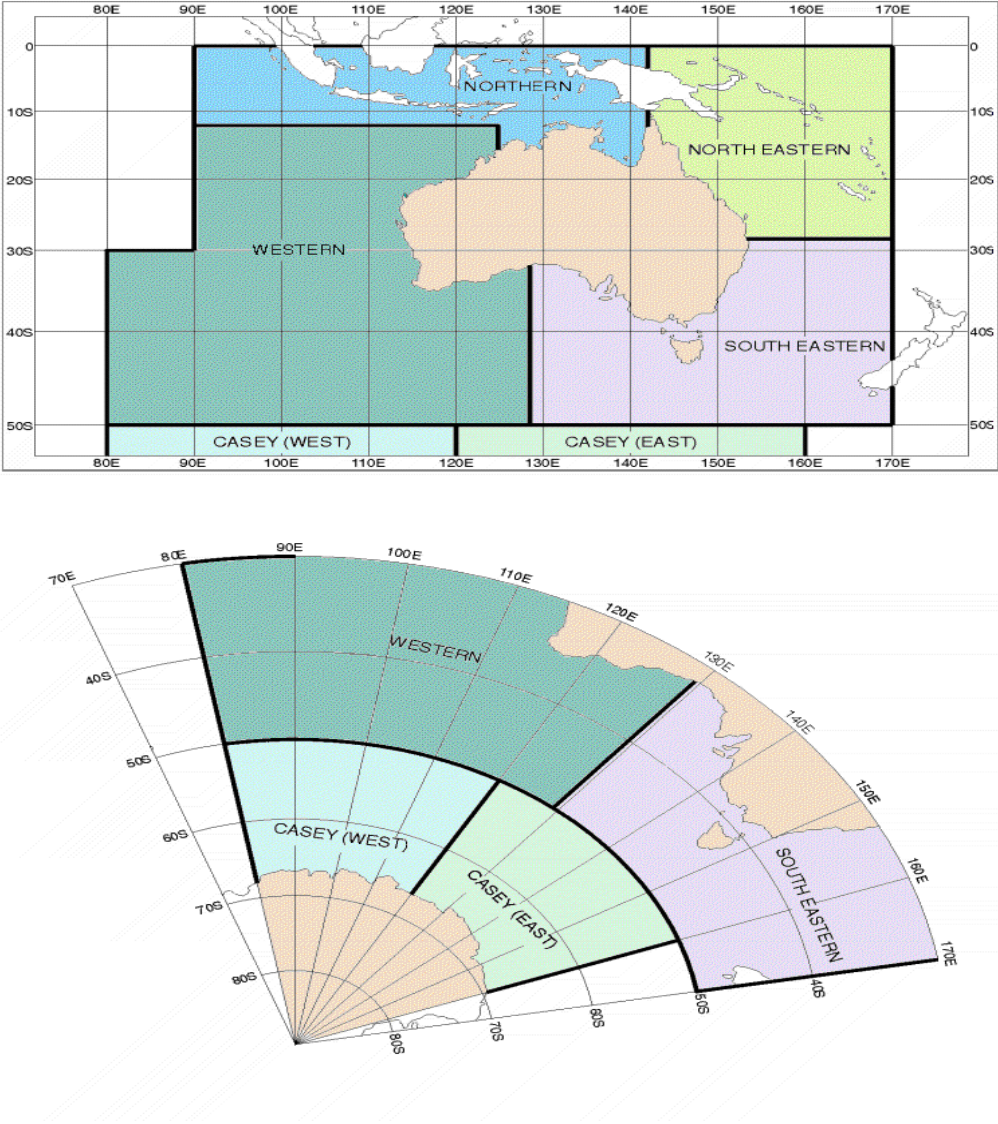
80E 90E 100E 110E 120E 130E 140E 150E 160E 170E

0
10S
20S
30S
40S
50S

0
10S
20S
30S
40S
50S

NORTHERN

NORTH EASTERN

WESTERN

SOUTH EASTERN

CASEY (WEST)

CASEY (EAST)

80E 90E 100E 110E 120E 130E 140E 150E 160E 170E

70E 80E 90E 100E 110E 120E 130E 140E 150E 160E 170E

40S
50S
60S
70S
80S

WESTERN

CASEY (WEST)

CASEY (EAST)

SOUTH EASTERN

80S 70S 60S 50S 40S